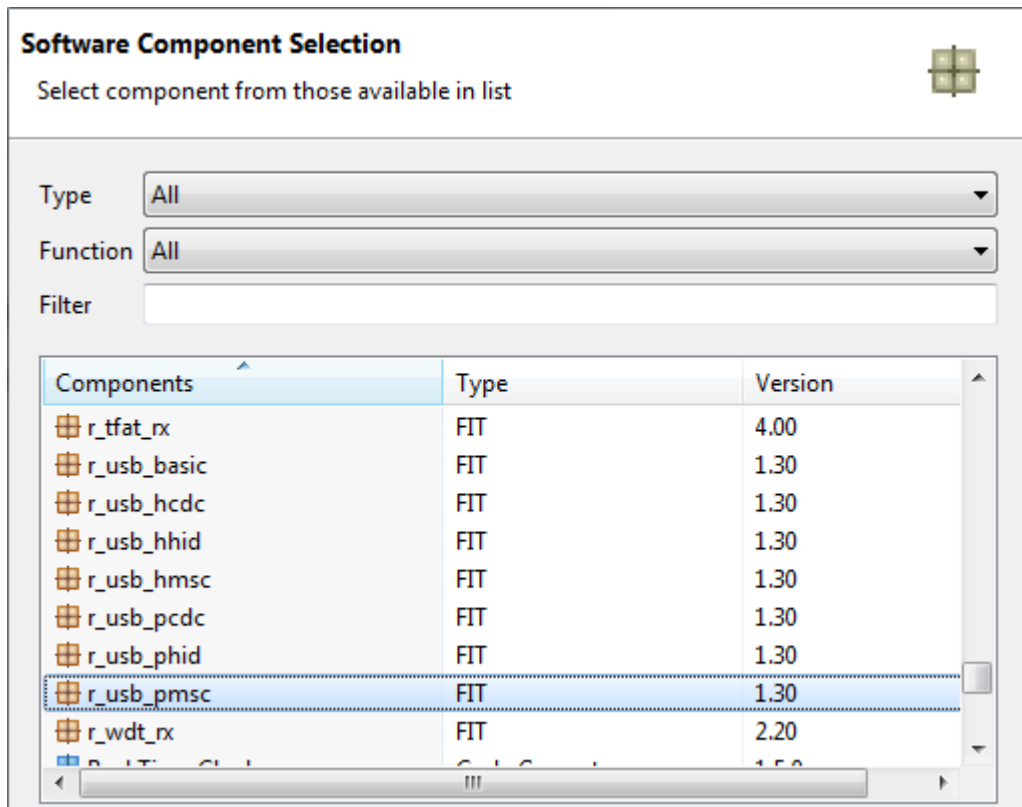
Software Component Selection

Select component from those available in list

Type All

Function All

Filter

| Components | Type | Version |
|---|---|---|
| r_tfat_rx | FIT | 4.00 |
| r_usb_basic | FIT | 1.30 |
| r_usb_hcdc | FIT | 1.30 |
| r_usb_hhid | FIT | 1.30 |
| r_usb_hmsc | FIT | 1.30 |
| r_usb_pcdc | FIT | 1.30 |
| r_usb_phid | FIT | 1.30 |
| r_usb_pmsc | FIT | 1.30 |
| r_wdt_rx | FIT | 2.20 |
| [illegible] | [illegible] | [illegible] |

III